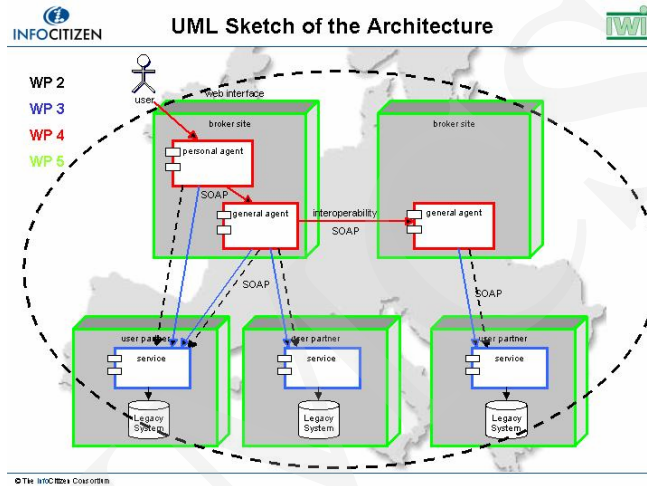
INFOCITIZEN

UML Sketch of the Architecture

IWI

WP 2
WP 3
WP 4
WP 5

user

web interface

broker site

personal agent

SOAP

general agent

interoperability

SOAP

broker site

general agent

SOAP

SOAP

user partner

service

Legacy System

user partner

service

Legacy System

user partner

service

Legacy System

© The InfoCitizen Consortium